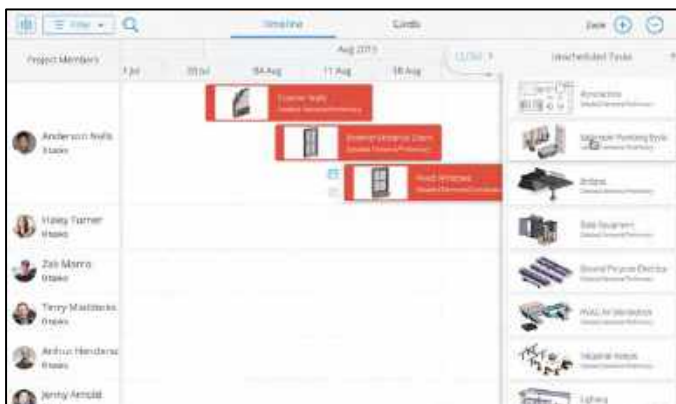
Filter
Timeline
Cards
Date
Project Members
Aug 2015
7 Jul
30 Jul
04 Aug
11 Aug
18 Aug
Unscheduled Tasks
Exterior Walls
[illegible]
External Window Doors
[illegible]
Fixed Windows
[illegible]
Anderson Nells
0 tasks
Haley Turner
0 tasks
Zeb Morris
0 tasks
Terry Maddocks
0 tasks
Arthur Henderson
0 tasks
Jenny Arnold
Plumbing
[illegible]
Sanitary Plumbing Fixtures
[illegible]
Ceilings
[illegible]
Data Equipment
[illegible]
General Purpose Electric
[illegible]
HVAC Air Distribution
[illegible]
Industrial Fixtures
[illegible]
Lighting